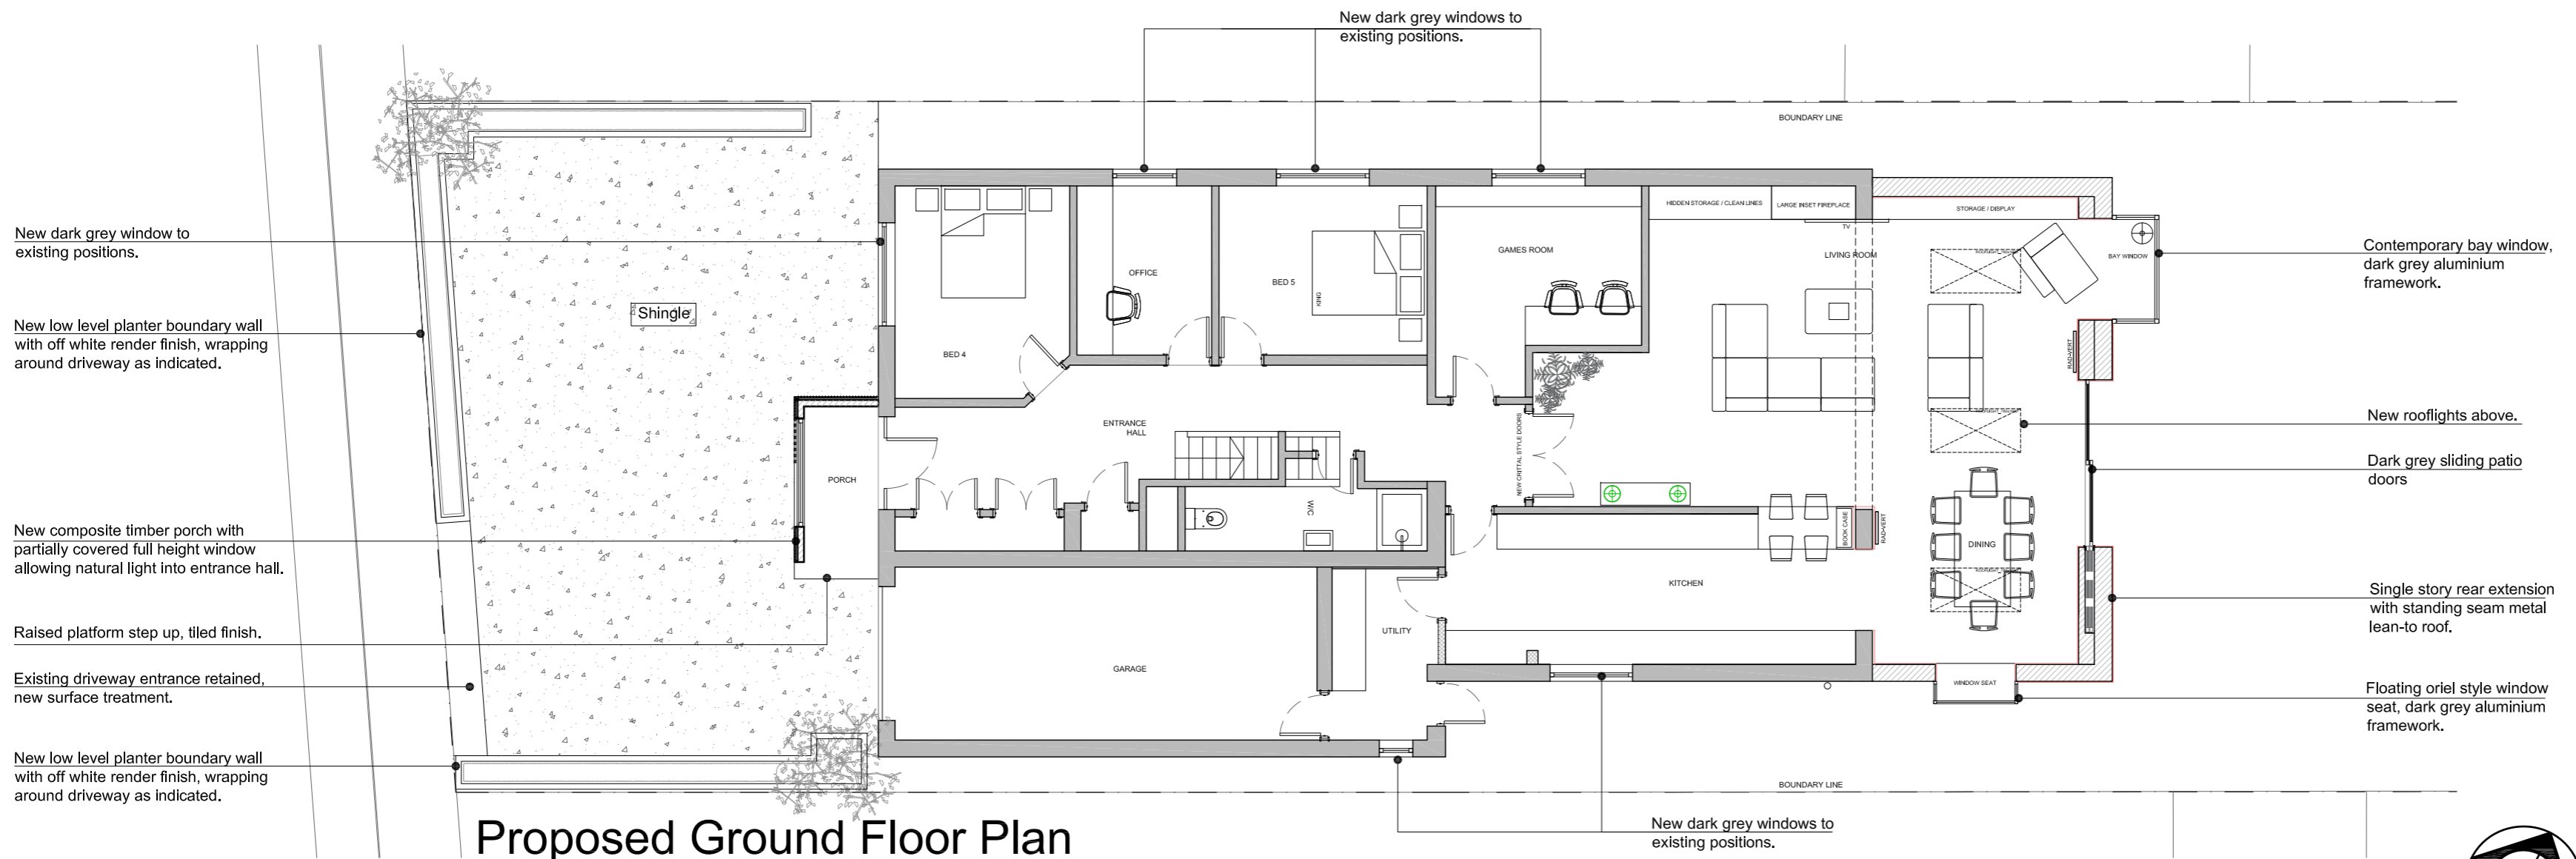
New dark grey windows to existing positions.

BOUNDARY LINE

New dark grey window to existing positions.

New low level planter boundary wall with off white render finish, wrapping around driveway as indicated.

Shingle

BED 4

OFFICE

BED 5

KING

GAMES ROOM

HIDDEN STORAGE / CLEAN LINES

LARGE INSET FIREPLACE

TV

LIVING ROOM

STORAGE / DISPLAY

BAY WINDOW

Contemporary bay window, dark grey aluminium framework.

RADIATOR

New rooflights above.

Dark grey sliding patio doors

ENTRANCE HALL

PORCH

W/C

NEW CRITTAL STYLE DOORS

BOOK CASE

RADIATOR

DINING

New composite timber porch with partially covered full height window allowing natural light into entrance hall.

KITCHEN

Single story rear extension with standing seam metal lean-to roof.

UTILITY

Raised platform step up, tiled finish.

GARAGE

Existing driveway entrance retained, new surface treatment.

WINDOW SEAT

Floating oriel style window seat, dark grey aluminium framework.

New low level planter boundary wall with off white render finish, wrapping around driveway as indicated.

BOUNDARY LINE

Proposed Ground Floor Plan

New dark grey windows to existing positions.